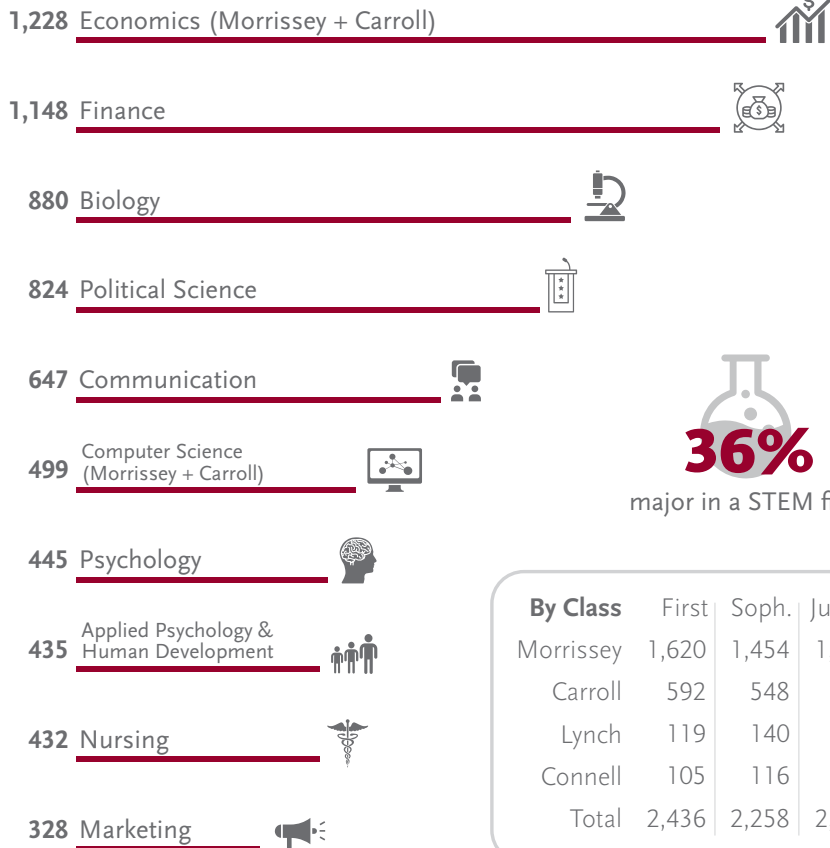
1,228 Economics (Morrissey + Carroll)

1,148 Finance

880 Biology

824 Political Science

647 Communication

499 Computer Science (Morrissey + Carroll)

445 Psychology

435 Applied Psychology & Human Development

432 Nursing

328 Marketing

36%

major in a STEM f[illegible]

| By Class | First | Soph. | Ju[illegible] |
|---|---|---|---|
| Morrissey | 1,620 | 1,454 | 1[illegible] |
| Carroll | 592 | 548 | |
| Lynch | 119 | 140 | |
| Connell | 105 | 116 | |
| Total | 2,436 | 2,258 | 2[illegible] |